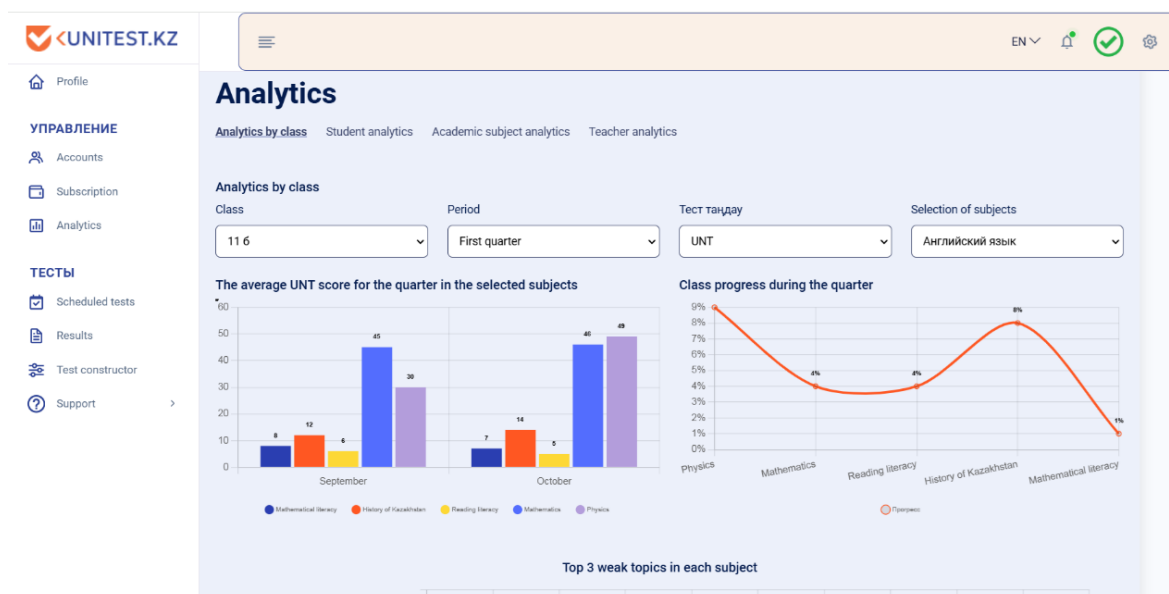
UNITEST.KZ

EN

Profile

УПРАВЛЕНИЕ

Accounts

Subscription

Analytics

ТЕСТЫ

Scheduled tests

Results

Test constructor

Support

Analytics

Analytics by class   Student analytics   Academic subject analytics   Teacher analytics

Analytics by class

Class
11 б

Period
First quarter

Тест таңдау
UNT

Selection of subjects
Английский язык

The average UNT score for the quarter in the selected subjects

60
50
40
30
20
10
0

8 12 6 45 30
September

7 14 5 46 49
October

Mathematical literacy   History of Kazakhstan   Reading literacy   Mathematics   Physics

Class progress during the quarter

9%
8%
7%
6%
5%
4%
3%
2%
1%
0%

4% 4% 8% 1%

Physics   Mathematics   Reading literacy   History of Kazakhstan   Mathematical literacy

Прогресс

Top 3 weak topics in each subject